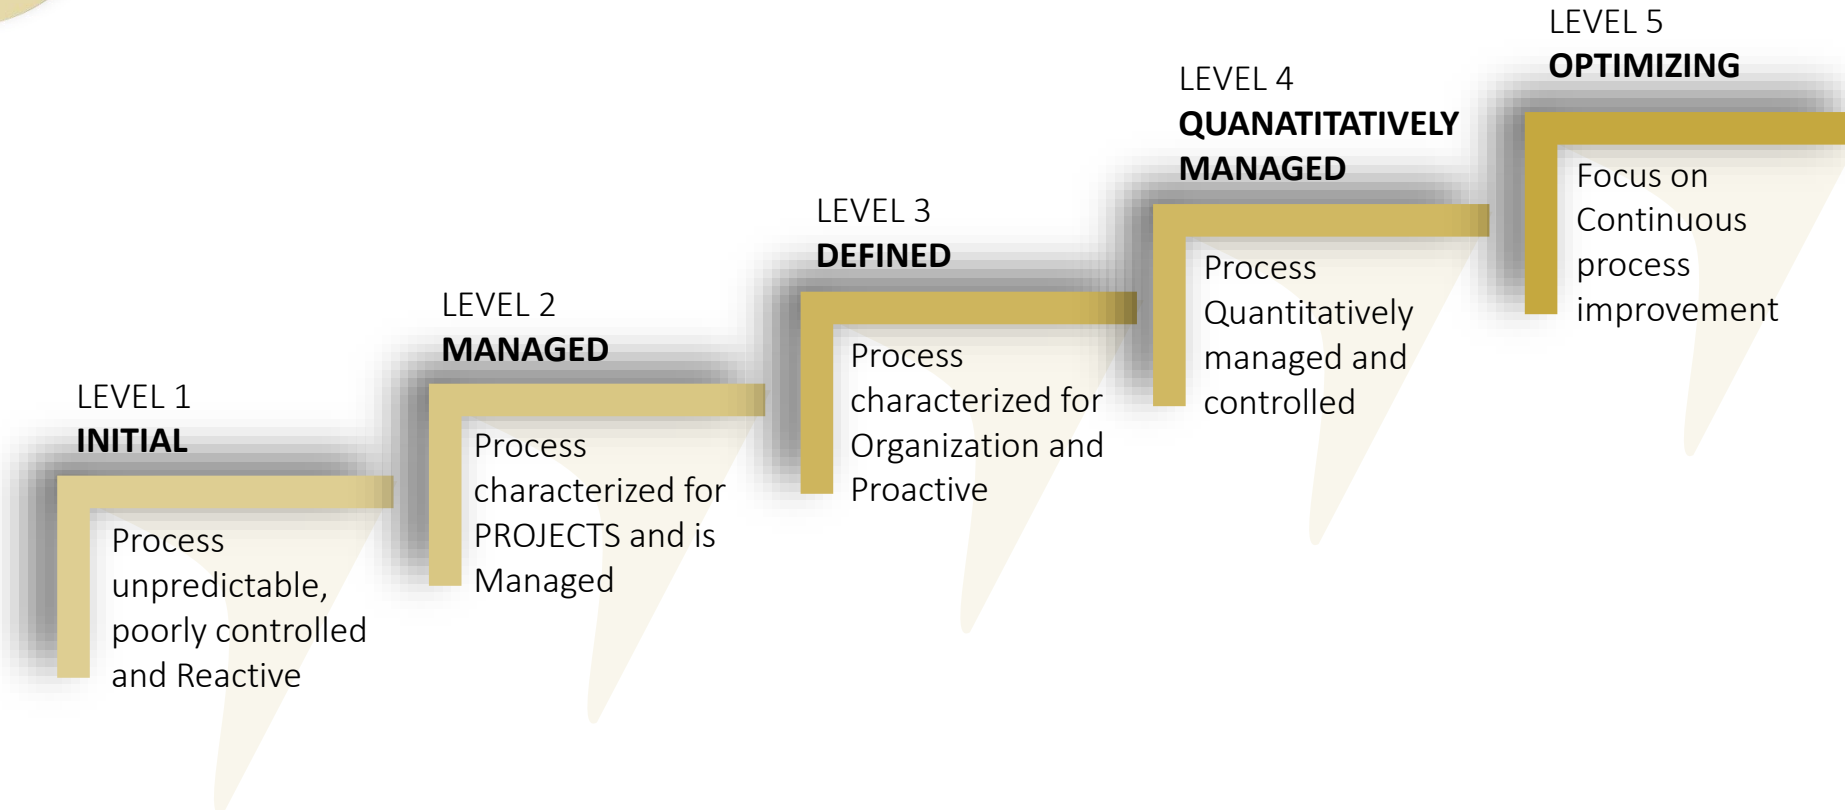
LEVEL 1
**INITIAL**

Process unpredictable, poorly controlled and Reactive

LEVEL 2
**MANAGED**

Process characterized for PROJECTS and is Managed

LEVEL 3
**DEFINED**

Process characterized for Organization and Proactive

LEVEL 4
**QUANATITATIVELY MANAGED**

Process Quantitatively managed and controlled

LEVEL 5
**OPTIMIZING**

Focus on Continuous process improvement